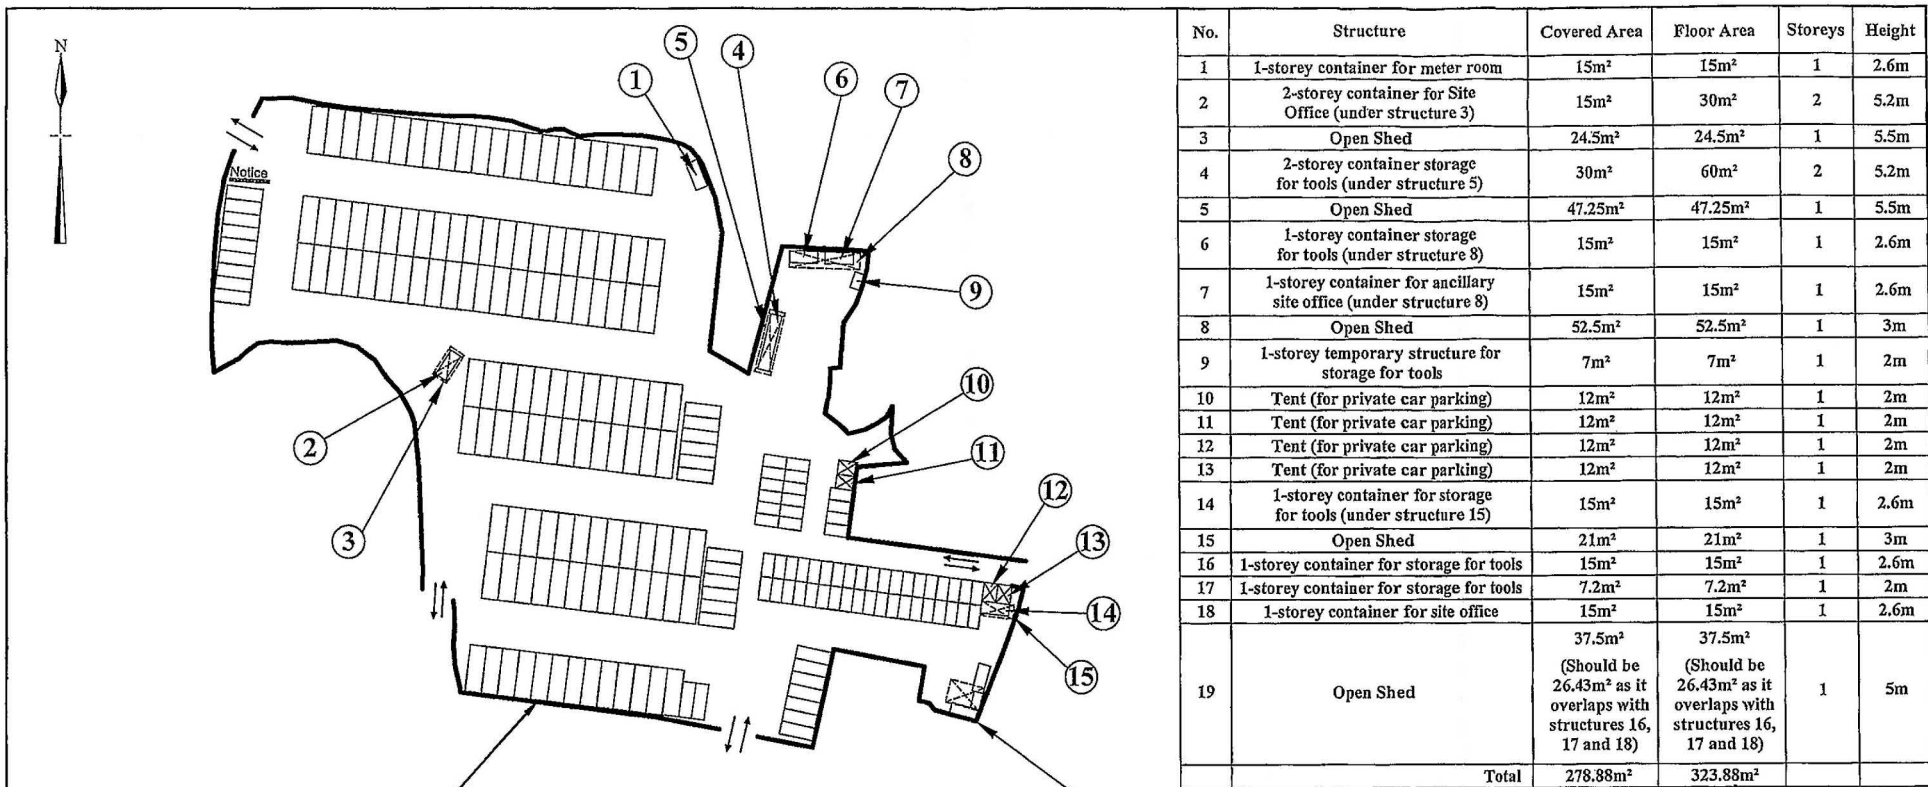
N

Notice

1 2 3 4 5 6 7 8 9 10 11 12 13 14 15

| No. | Structure | Covered Area | Floor Area | Storeys | Height |
|---|---|---|---|---|---|
| 1 | 1-storey container for meter room | 15m² | 15m² | 1 | 2.6m |
| 2 | 2-storey container for Site Office (under structure 3) | 15m² | 30m² | 2 | 5.2m |
| 3 | Open Shed | 24.5m² | 24.5m² | 1 | 5.5m |
| 4 | 2-storey container storage for tools (under structure 5) | 30m² | 60m² | 2 | 5.2m |
| 5 | Open Shed | 47.25m² | 47.25m² | 1 | 5.5m |
| 6 | 1-storey container storage for tools (under structure 8) | 15m² | 15m² | 1 | 2.6m |
| 7 | 1-storey container for ancillary site office (under structure 8) | 15m² | 15m² | 1 | 2.6m |
| 8 | Open Shed | 52.5m² | 52.5m² | 1 | 3m |
| 9 | 1-storey temporary structure for storage for tools | 7m² | 7m² | 1 | 2m |
| 10 | Tent (for private car parking) | 12m² | 12m² | 1 | 2m |
| 11 | Tent (for private car parking) | 12m² | 12m² | 1 | 2m |
| 12 | Tent (for private car parking) | 12m² | 12m² | 1 | 2m |
| 13 | Tent (for private car parking) | 12m² | 12m² | 1 | 2m |
| 14 | 1-storey container for storage for tools (under structure 15) | 15m² | 15m² | 1 | 2.6m |
| 15 | Open Shed | 21m² | 21m² | 1 | 3m |
| 16 | 1-storey container for storage for tools | 15m² | 15m² | 1 | 2.6m |
| 17 | 1-storey container for storage for tools | 7.2m² | 7.2m² | 1 | 2m |
| 18 | 1-storey container for site office | 15m² | 15m² | 1 | 2.6m |
| 19 | Open Shed | 37.5m² (Should be 26.43m² as it overlaps with structures 16, 17 and 18) | 37.5m² (Should be 26.43m² as it overlaps with structures 16, 17 and 18) | 1 | 5m |
| | Total | 278.88m² | 323.88m² | | |